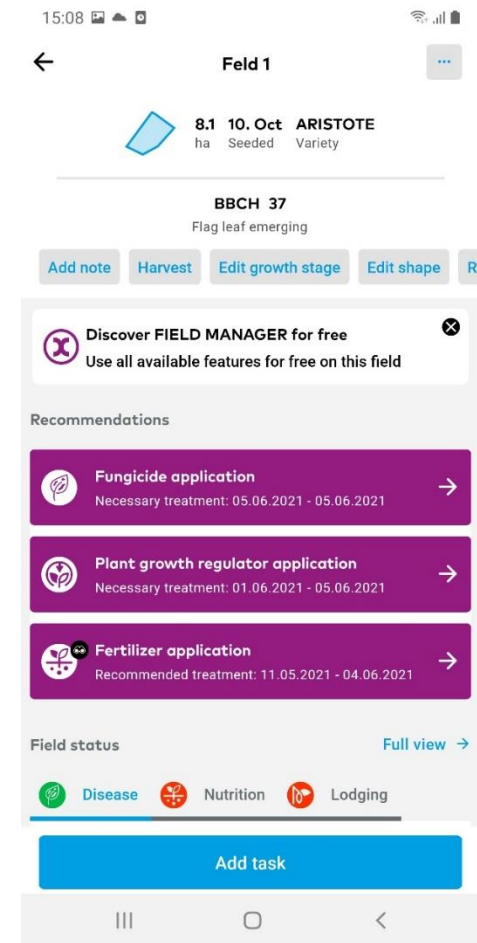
15:08

Feld 1

...

8.1 ha

10. Oct Seeded

ARISTOTE Variety

BBCH 37

Flag leaf emerging

Add note Harvest Edit growth stage Edit shape R

Discover FIELD MANAGER for free
Use all available features for free on this field

Recommendations

Fungicide application
Necessary treatment: 05.06.2021 - 05.06.2021

Plant growth regulator application
Necessary treatment: 01.06.2021 - 05.06.2021

Fertilizer application
Recommended treatment: 11.05.2021 - 04.06.2021

Field status

Full view →

Disease Nutrition Lodging

Add task